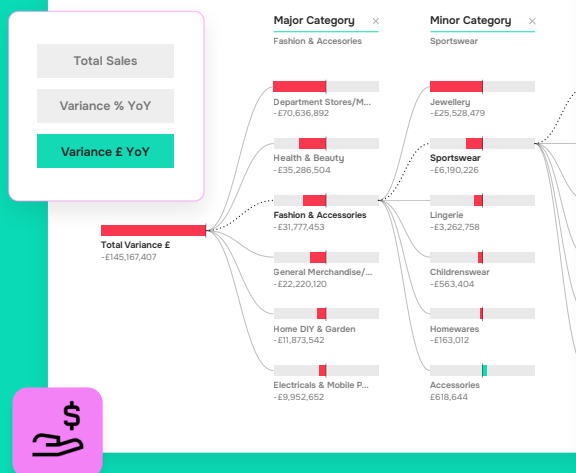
Total Sales

Variance % YoY

Variance £ YoY

Major Category ×
Fashion & Accesories

Minor Category ×
Sportswear

Total Variance £
-£145,167,407

Department Stores/M...
-£70,636,892

Health & Beauty
-£35,286,504

Fashion & Accessories
-£31,777,453

General Merchandise/...
-£22,220,120

Home DIY & Garden
-£11,873,542

Electricals & Mobile P...
-£9,952,652

Jewellery
-£25,528,479

Sportswear
-£6,190,226

Lingerie
-£3,262,758

Childrenswear
-£563,404

Homewares
-£163,012

Accessories
£618,644

$